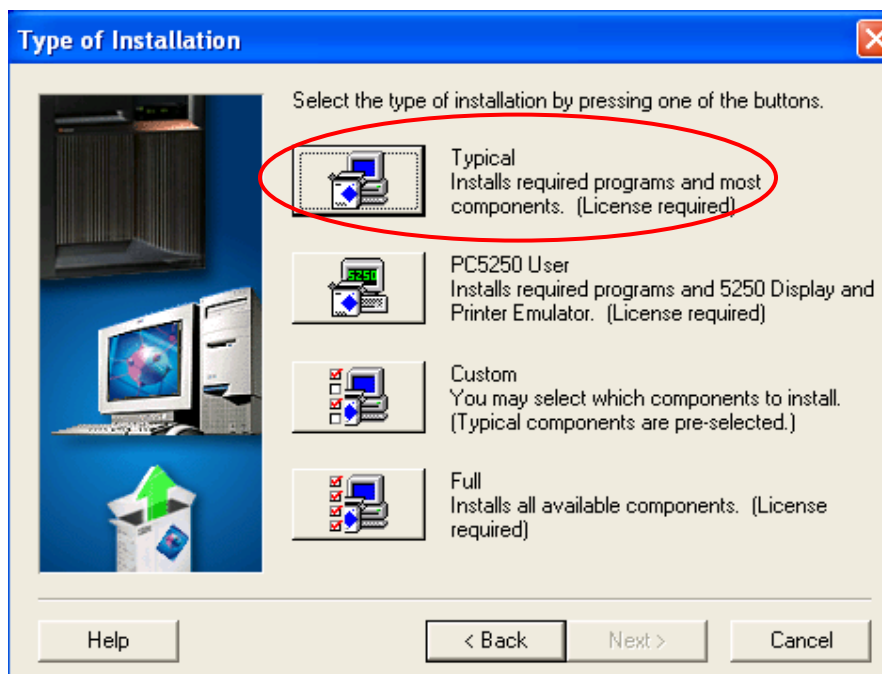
Type of Installation

Select the type of installation by pressing one of the buttons.

Typical
Installs required programs and most components. (License required)

5250

PC5250 User
Installs required programs and 5250 Display and Printer Emulator. (License required)

Custom
You may select which components to install. (Typical components are pre-selected.)

Full
Installs all available components. (License required)

Help

< Back

Next >

Cancel